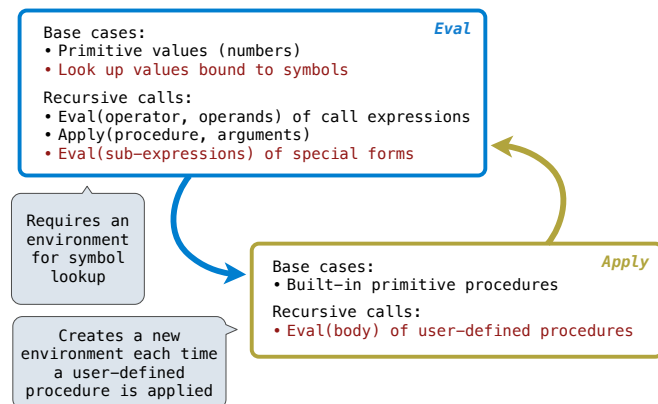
Eval

Base cases:
• Primitive values (numbers)
• Look up values bound to symbols

Recursive calls:
• Eval(operator, operands) of call expressions
• Apply(procedure, arguments)
• Eval(sub-expressions) of special forms

Requires an environment for symbol lookup

Apply

Base cases:
• Built-in primitive procedures

Recursive calls:
• Eval(body) of user-defined procedures

Creates a new environment each time a user-defined procedure is applied